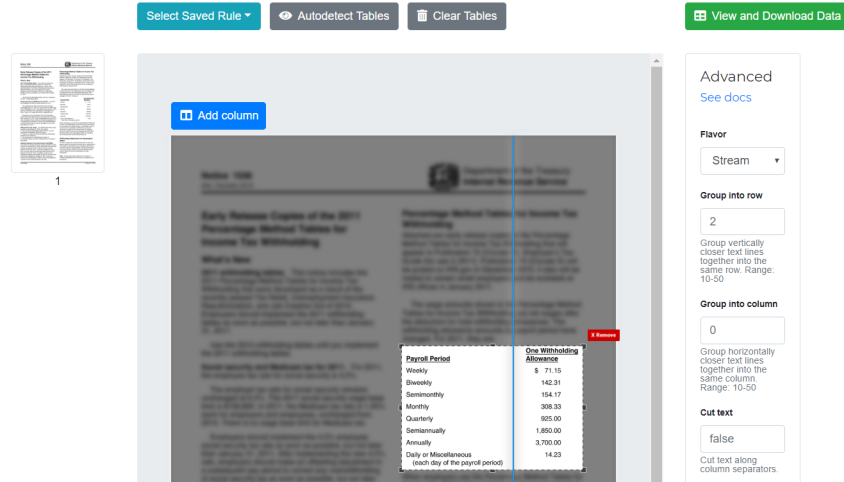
Select Saved Rule
Autodetect Tables
Clear Tables
View and Download Data

1

Add column

Notice 1036

Department of the Treasury
Internal Revenue Service

Early Release Copies of the 2011 Percentage Method Tables for Income Tax Withholding

What's New

Percentage Method Tables for Income Tax Withholding

X Remove

| Payroll Period | One Withholding Allowance |
|---|---|
| Weekly | $ 71.15 |
| Biweekly | 142.31 |
| Semimonthly | 154.17 |
| Monthly | 308.33 |
| Quarterly | 925.00 |
| Semiannually | 1,850.00 |
| Annually | 3,700.00 |
| Daily or Miscellaneous (each day of the payroll period) | 14.23 |

Advanced
See docs

Flavor
Stream

Group into row
2
Group vertically closer text lines together into the same row. Range: 10-50

Group into column
0
Group horizontally closer text lines together into the same column. Range: 10-50

Cut text
false
Cut text along column separators.